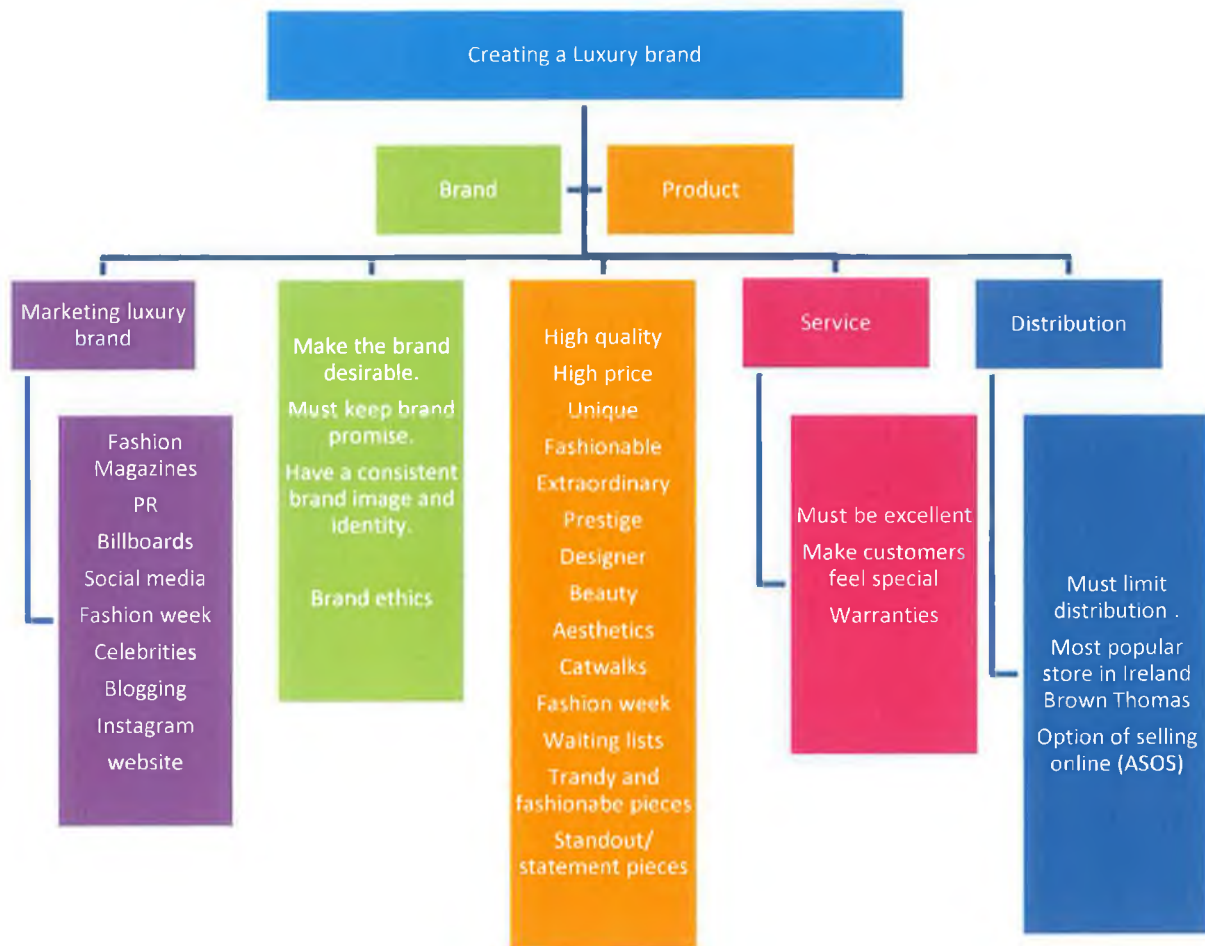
Creating a Luxury brand

Brand

Product

Marketing luxury brand

Fashion Magazines
PR
Billboards
Social media
Fashion week
Celebrities
Blogging
Instagram
website

Make the brand desirable.
Must keep brand promise.
Have a consistent brand image and identity.

Brand ethics

High quality
High price
Unique
Fashionable
Extraordinary
Prestige
Designer
Beauty
Aesthetics
Catwalks
Fashion week
Waiting lists
Trandy and fashionabe pieces
Standout/ statement pieces

Service

Must be excellent
Make customers feel special
Warranties

Distribution

Must limit distribution .
Most popular store in Ireland Brown Thomas
Option of selling online (ASOS)